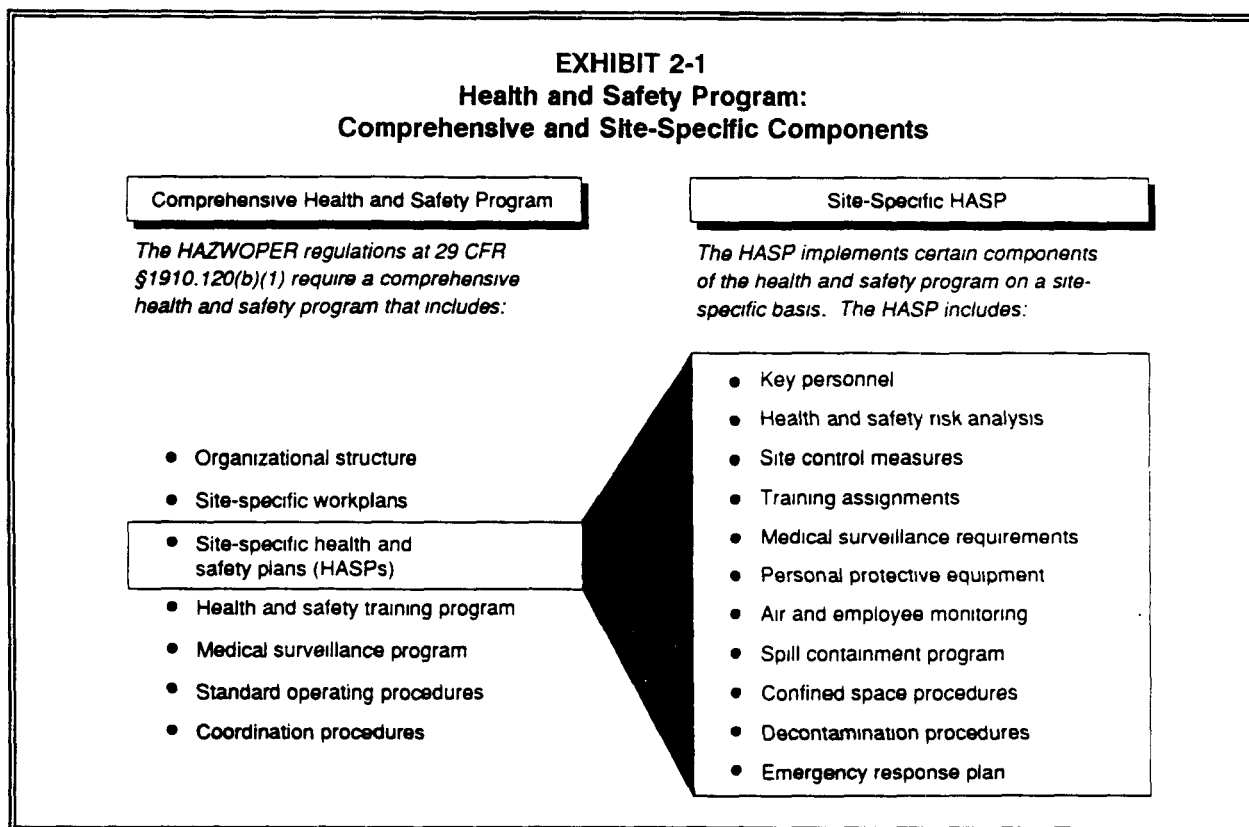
EXHIBIT 2-1
Health and Safety Program:
Comprehensive and Site-Specific Components

Comprehensive Health and Safety Program

The HAZWOPER regulations at 29 CFR §1910.120(b)(1) require a comprehensive health and safety program that includes:

- Organizational structure
- Site-specific workplans
- Site-specific health and safety plans (HASPs)
- Health and safety training program
- Medical surveillance program
- Standard operating procedures
- Coordination procedures

Site-Specific HASP

The HASP implements certain components of the health and safety program on a site-specific basis. The HASP includes:

- Key personnel
- Health and safety risk analysis
- Site control measures
- Training assignments
- Medical surveillance requirements
- Personal protective equipment
- Air and employee monitoring
- Spill containment program
- Confined space procedures
- Decontamination procedures
- Emergency response plan